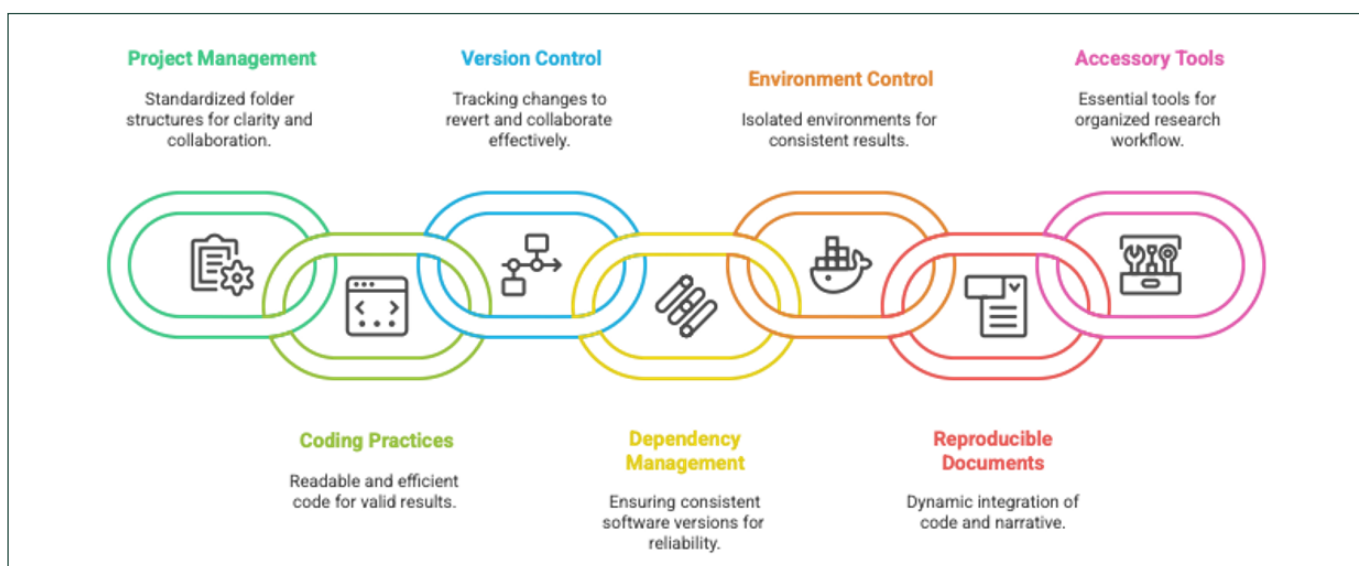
Project Management

Standardized folder structures for clarity and collaboration.

Version Control

Tracking changes to revert and collaborate effectively.

Environment Control

Isolated environments for consistent results.

Accessory Tools

Essential tools for organized research workflow.

Coding Practices

Readable and efficient code for valid results.

Dependency Management

Ensuring consistent software versions for reliability.

Reproducible Documents

Dynamic integration of code and narrative.